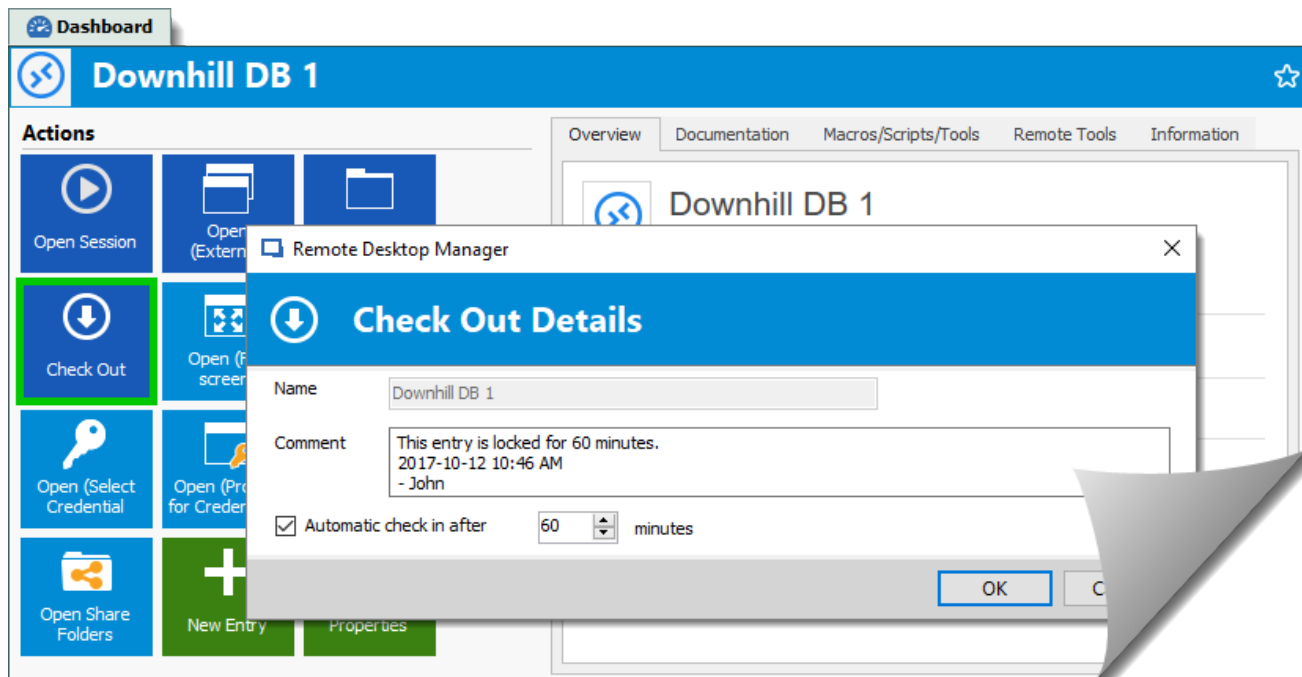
Dashboard

Downhill DB 1

Actions

Open Session

Open (External

Check Out

Open (F screen

Open (Select Credential

Open (Pro for Creden

Open Share Folders

New Entry

Properties

Overview | Documentation | Macros/Scripts/Tools | Remote Tools | Information

Downhill DB 1

Remote Desktop Manager

Check Out Details

Name
Downhill DB 1

Comment
This entry is locked for 60 minutes.
2017-10-12 10:46 AM
- John

Automatic check in after 60 minutes

OK
C